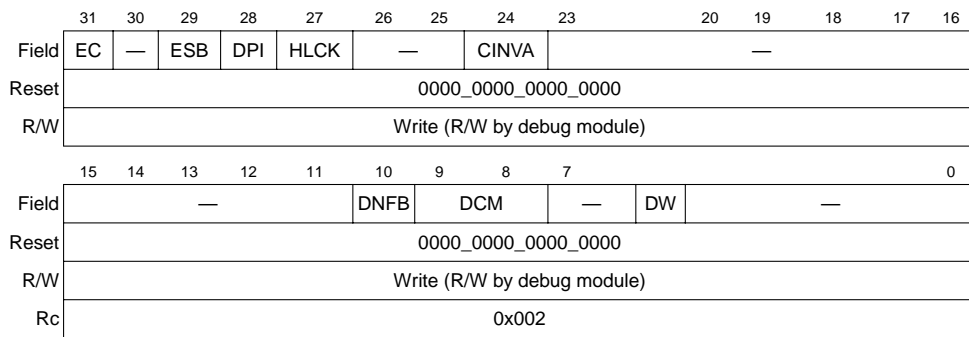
| | 31 | 30 | 29 | 28 | 27 | 26 | 25 | 24 | 23 | 20 | 19 | 18 | 17 | 16 |
|---|---|---|---|---|---|---|---|---|---|---|---|---|---|---|
| Field | EC | — | ESB | DPI | HLCK | — | | CINVA | — | | | | | |
| Reset | 0000_0000_0000_0000 | | | | | | | | | | | | | |
| R/W | Write (R/W by debug module) | | | | | | | | | | | | | |

| | 15 | 14 | 13 | 12 | 11 | 10 | 9 | 8 | 7 | | 0 |
|---|---|---|---|---|---|---|---|---|---|---|---|
| Field | — | | | | | DNFB | DCM | | — | DW | — |
| Reset | 0000_0000_0000_0000 | | | | | | | | | | |
| R/W | Write (R/W by debug module) | | | | | | | | | | |
| Rc | 0x002 | | | | | | | | | | |